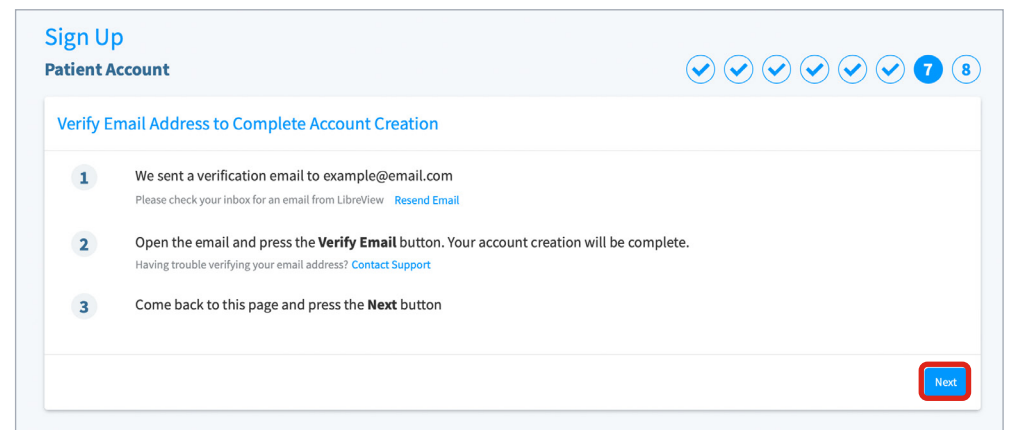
Sign Up

Patient Account

7 8

Verify Email Address to Complete Account Creation

1 We sent a verification email to example@email.com

Please check your inbox for an email from LibreView Resend Email

2 Open the email and press the Verify Email button. Your account creation will be complete.

Having trouble verifying your email address? Contact Support

3 Come back to this page and press the Next button

Next